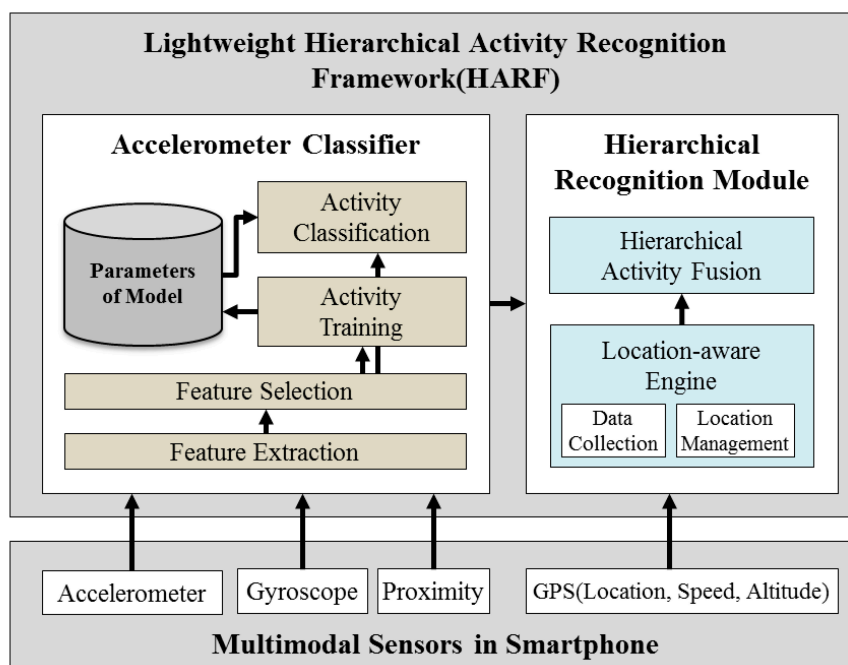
Lightweight Hierarchical Activity Recognition Framework(HARF)

Accelerometer Classifier

Parameters of Model

Activity Classification

Activity Training

Feature Selection

Feature Extraction

Hierarchical Recognition Module

Hierarchical Activity Fusion

Location-aware Engine

Data Collection

Location Management

Accelerometer

Gyroscope

Proximity

GPS(Location, Speed, Altitude)

Multimodal Sensors in Smartphone